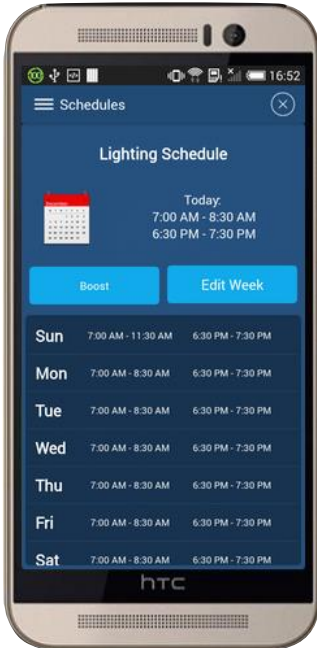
16:52

Schedules

Lighting Schedule

Today:
7:00 AM - 8:30 AM
6:30 PM - 7:30 PM

Boost

Edit Week

| | | |
|---|---|---|
| Sun | 7:00 AM - 11:30 AM | 6:30 PM - 7:30 PM |
| Mon | 7:00 AM - 8:30 AM | 6:30 PM - 7:30 PM |
| Tue | 7:00 AM - 8:30 AM | 6:30 PM - 7:30 PM |
| Wed | 7:00 AM - 8:30 AM | 6:30 PM - 7:30 PM |
| Thu | 7:00 AM - 8:30 AM | 6:30 PM - 7:30 PM |
| Fri | 7:00 AM - 8:30 AM | 6:30 PM - 7:30 PM |
| Sat | 7:00 AM - 8:30 AM | 6:30 PM - 7:30 PM |

htc